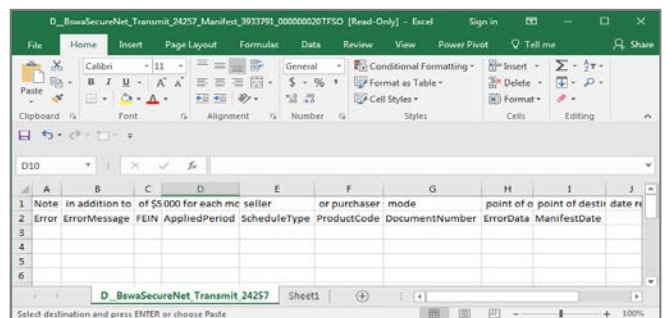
D_BswaSecureNet_Transmit_24257_Manifest_3933791_000000020TFSO [Read-Only] - Excel Sign in

File Home Insert Page Layout Formulas Data Review View Power Pivot Tell me Share

Paste Calibri 11 General Conditional Formatting Format as Table Cell Styles Insert Delete Format

Clipboard Font Alignment Number Styles Cells Editing

D10 $f_x$

| | A | B | C | D | E | F | G | H | I | J |
|---|---|---|---|---|---|---|---|---|---|---|
| 1 | Note | in addition to | of $5000 for each mc | seller | | or purchaser | mode | | point of o | point of destir | date re |
| 2 | Error | ErrorMessage | FEIN | AppliedPeriod | ScheduleType | ProductCode | DocumentNumber | ErrorData | ManifestDate | |
| 3 | | | | | | | | | | |
| 4 | | | | | | | | | | |
| 5 | | | | | | | | | | |
| 6 | | | | | | | | | | |

D_BswaSecureNet_Transmit_24257 Sheet1

Select destination and press ENTER or choose Paste 100%